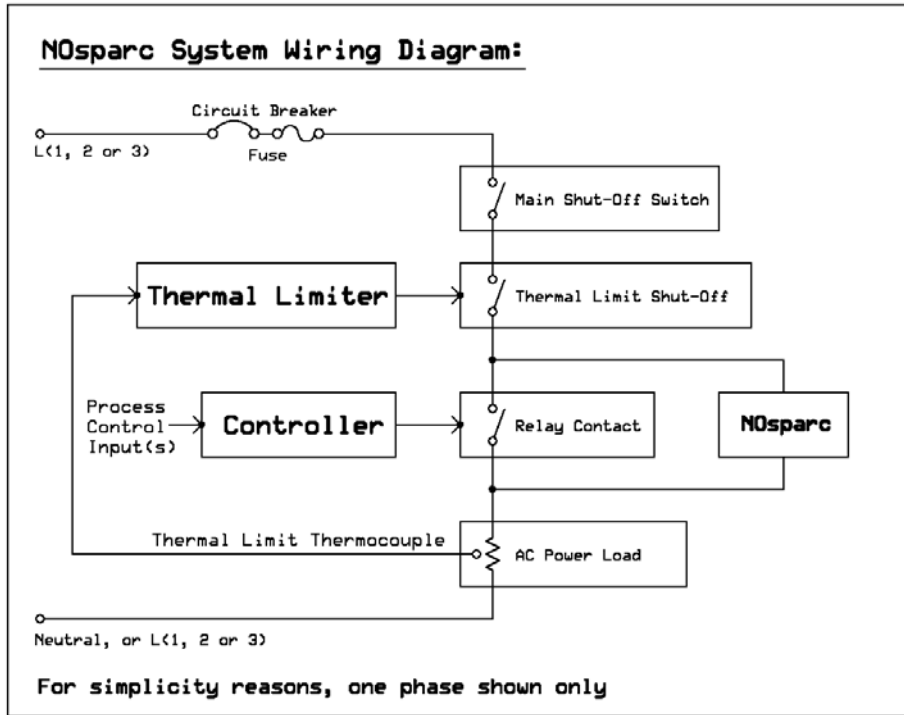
NOsparc System Wiring Diagram:

Circuit Breaker

L(1, 2 or 3)

Fuse

Main Shut-Off Switch

Thermal Limiter

Thermal Limit Shut-Off

Process Control Input(s)

Controller

Relay Contact

NOsparc

Thermal Limit Thermocouple

AC Power Load

Neutral, or L(1, 2 or 3)

For simplicity reasons, one phase shown only